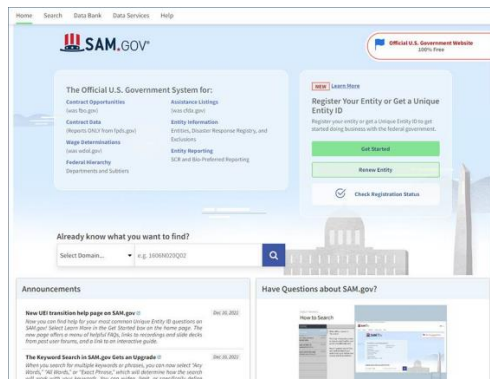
Home Search Data Bank Data Services Help

SAM.GOV

Official U.S. Government Website 100% Free

The Official U.S. Government System for:

Contract Opportunities (was fbo.gov)

Contract Data (Reports ONLY from fpds.gov)

Wage Determinations (was wdol.gov)

Federal Hierarchy Departments and Subtiers

Assistance Listings (was cfda.gov)

Entity Information Entities, Disaster Response Registry, and Exclusions

Entity Reporting SCR and Bio-Preferred Reporting

NEW Learn More

Register Your Entity or Get a Unique Entity ID

Register your entity or get a Unique Entity ID to get started doing business with the federal government.

Get Started

Renew Entity

Check Registration Status

Already know what you want to find?

Select Domain... e.g. 1606N020Q02

Announcements

New UEI transition help page on SAM.gov

Dec 16, 2022

Now you can find help for your most common Unique Entity ID questions on SAM.gov! Select Learn More in the Get Started box on the home page. The new page offers a menu of helpful FAQs, links to recordings and slide decks from past user forums, and a link to an interactive guide.

The Keyword Search in SAM.gov Gets an Upgrade

Dec 16, 2022

When you search for multiple keywords or phrases, you can now select "Any Words," "All Words," or "Exact Phrase," which will determine how the search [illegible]

Have Questions about SAM.gov?

How to Search